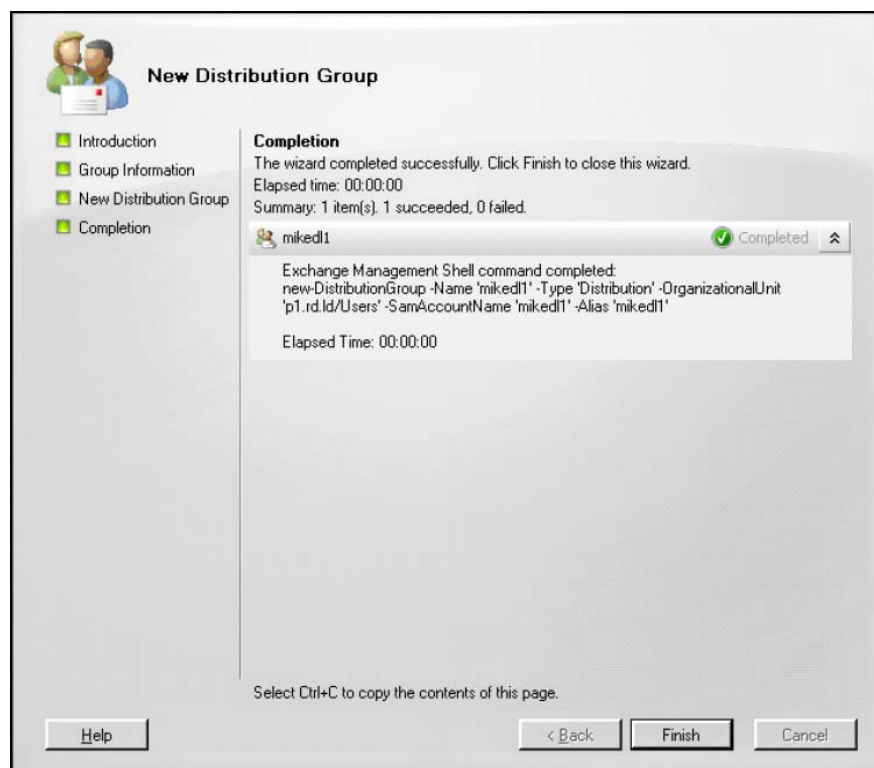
New Distribution Group

Introduction
Group Information
New Distribution Group
Completion

Completion
The wizard completed successfully. Click Finish to close this wizard.
Elapsed time: 00:00:00
Summary: 1 item(s). 1 succeeded, 0 failed.

mikedl1 Completed

Exchange Management Shell command completed:
new-DistributionGroup -Name 'mikedl1' -Type 'Distribution' -OrganizationalUnit 'p1.rd.ld/Users' -SamAccountName 'mikedl1' -Alias 'mikedl1'

Elapsed Time: 00:00:00

Select Ctrl+C to copy the contents of this page.

Help
< Back
Finish
Cancel